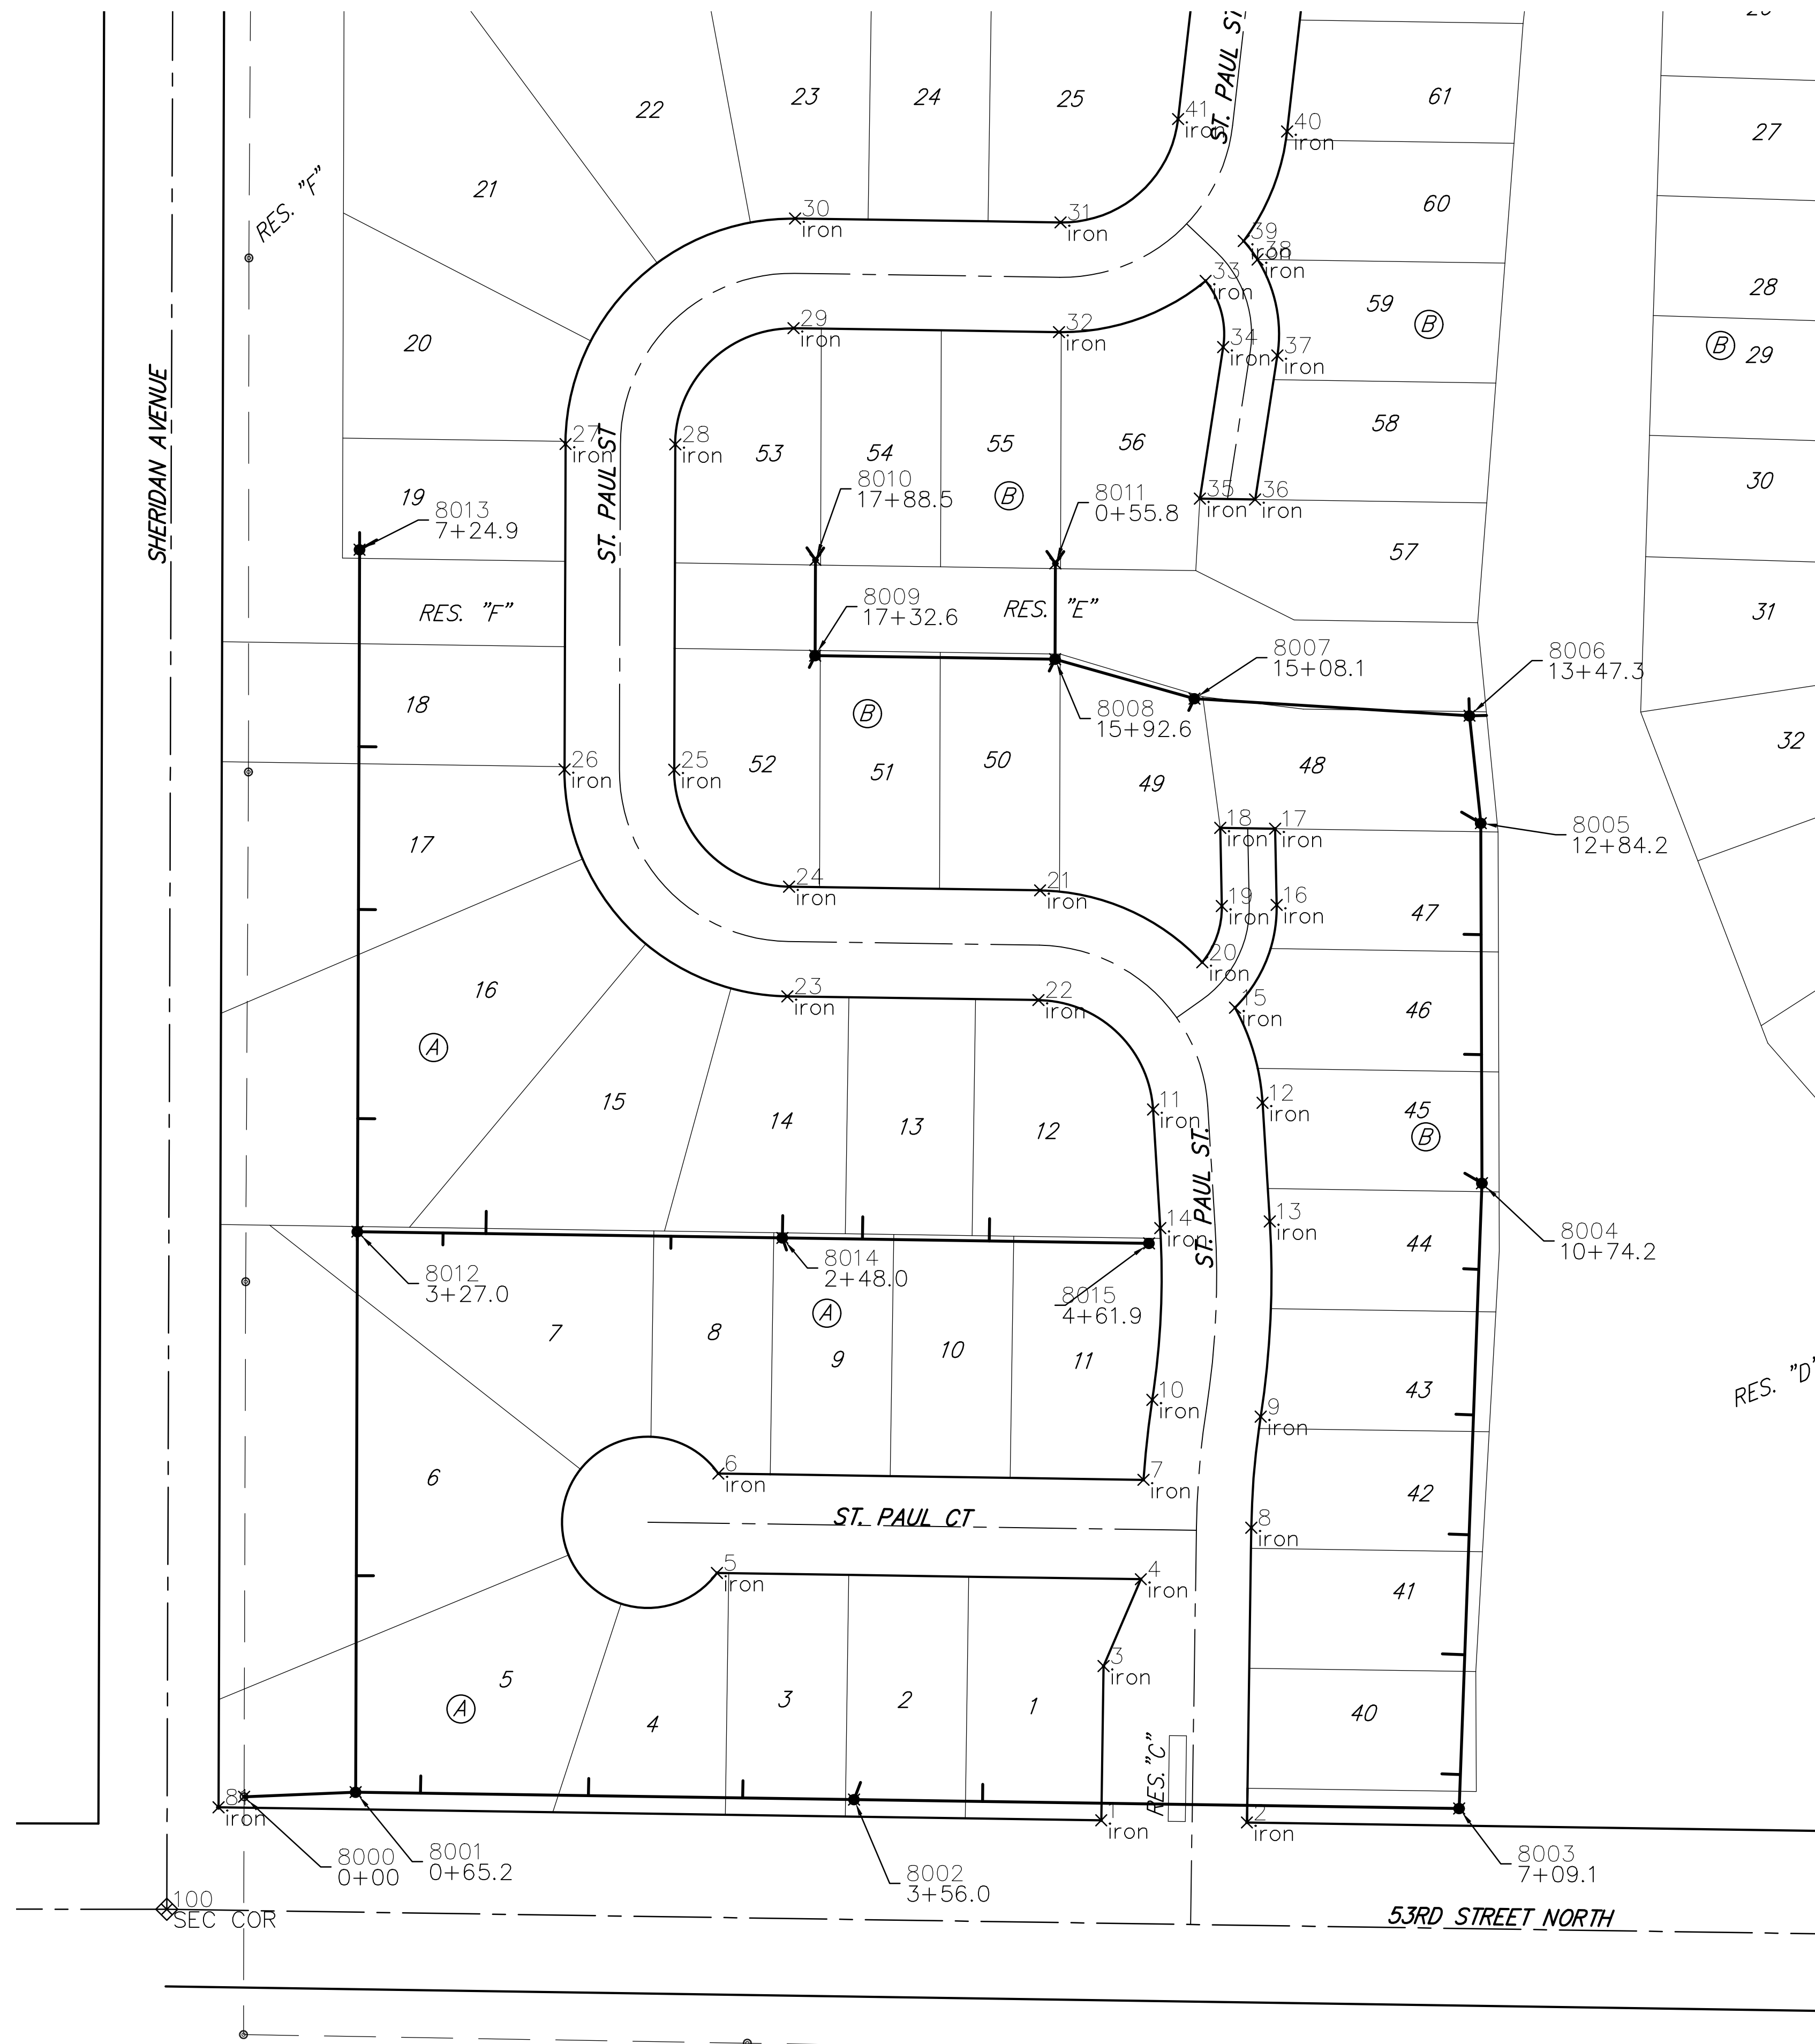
SHERIDAN AVENUE
RES. "F"
22
23
24
25
41 iron
ST. PAUL ST.
40 iron
61
27
21
30 iron
31 iron
60
39 iron
38 iron
28
20
29 iron
32 iron
33 iron
59
(B)
34 iron
37 iron
(B) 29
58
27 iron
28 iron
53
54
55
56
19
8013 7+24.9
ST. PAUL ST
8010 17+88.5
(B)
8011 0+55.8
35 iron
36 iron
30
57
RES. "F"
8009 17+32.6
RES. "E"
31
8007 15+08.1
8006 13+47.3
18
8008 15+92.6
(B)
32
26 iron
25 iron
52
51
50
49
48
17
18 iron
17 iron
8005 12+84.2
24 iron
21 iron
19 iron
16 iron
47
20 iron
16
23 iron
22 iron
15 iron
46
(A)
15
14
13
12
11 iron
12 iron
45
(B)
8004 10+74.2
14 iron
ST. PAUL ST.
13 iron
44
8012 3+27.0
8014 2+48.0
8015 4+61.9
7
8
(A)
9
10
11
10 iron
9 iron
43
RES. "D"
6
6 iron
7 iron
ST. PAUL CT
8 iron
42
5 iron
4 iron
41
5
(A)
4
3
2
1
3 iron
40
RES. "C"
8 iron
1 iron
2 iron
8000 0+00
8001 0+65.2
8002 3+56.0
8003 7+09.1
100 SEC COR
53RD STREET NORTH